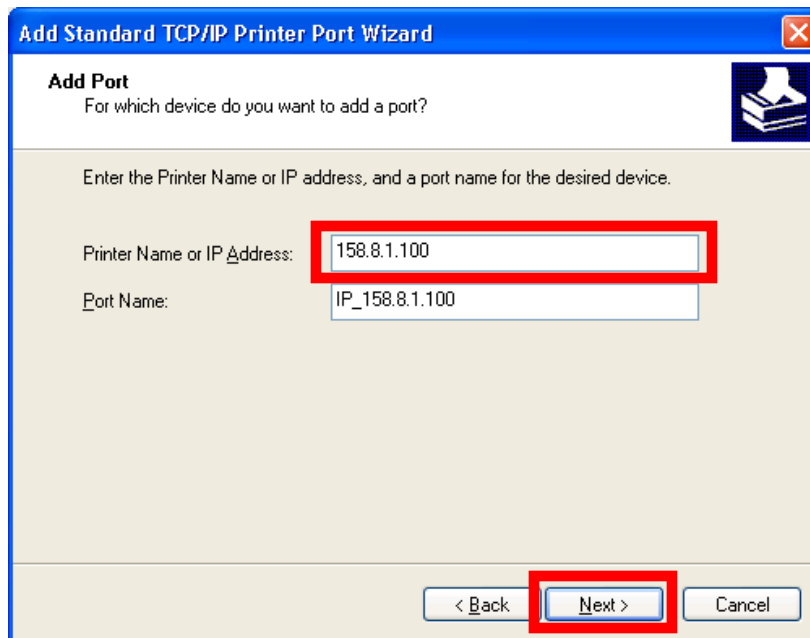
Add Standard TCP/IP Printer Port Wizard

Add Port
For which device do you want to add a port?

Enter the Printer Name or IP address, and a port name for the desired device.

Printer Name or IP Address: 158.8.1.100

Port Name: IP_158.8.1.100

< Back
Next >
Cancel